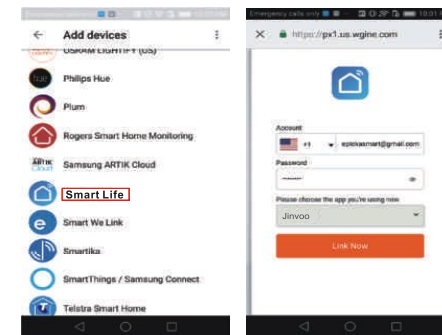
Add devices

OSRAM LIGHTIFY (US)

Philips Hue

Plum

Rogers Smart Home Monitoring

Samsung ARTIK Cloud

Smart Life

Smart We Link

Smartika

SmartThings / Samsung Connect

Telstra Smart Home

Emergency calls only

https://px1.us.wgine.com

Account

+1 epickasmart@gmail.com

Password

Please choose the app you're using now

Jinvoo

Link Now